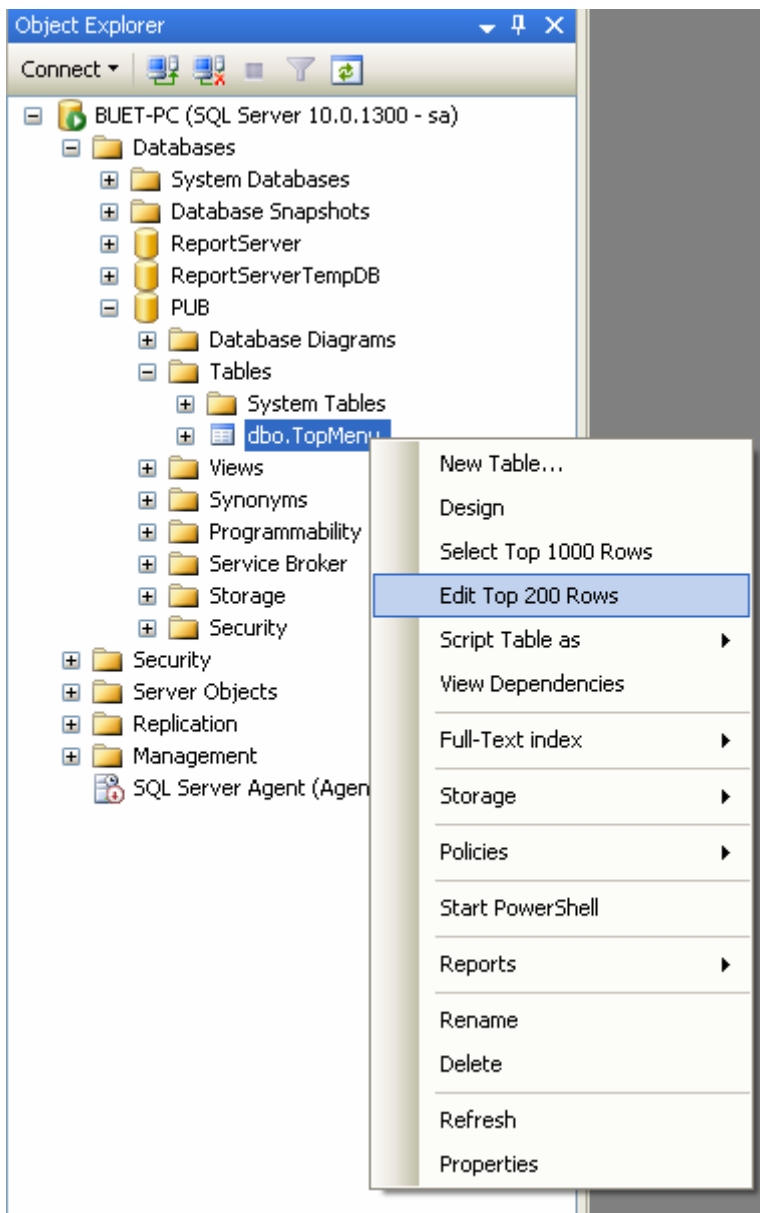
Object Explorer

Connect

BUET-PC (SQL Server 10.0.1300 - sa)
Databases
System Databases
Database Snapshots
ReportServer
ReportServerTempDB
PUB
Database Diagrams
Tables
System Tables
dbo.TopMenu
Views
Synonyms
Programmability
Service Broker
Storage
Security
Security
Server Objects
Replication
Management
SQL Server Agent (Agen

New Table...
Design
Select Top 1000 Rows
Edit Top 200 Rows
Script Table as
View Dependencies
Full-Text index
Storage
Policies
Start PowerShell
Reports
Rename
Delete
Refresh
Properties